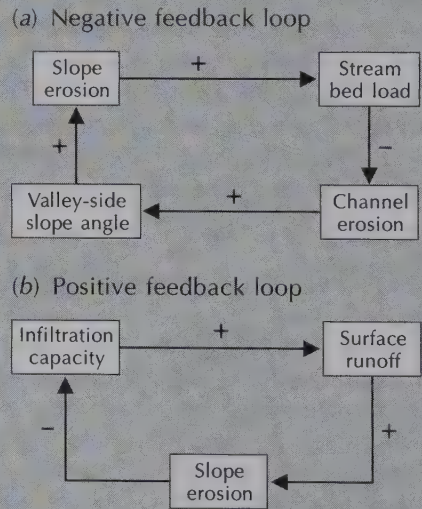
(a) Negative feedback loop

Slope erosion

+

Stream bed load

−

Channel erosion

+

Valley-side slope angle

+

(b) Positive feedback loop

Infiltration capacity

+

Surface runoff

+

Slope erosion

−